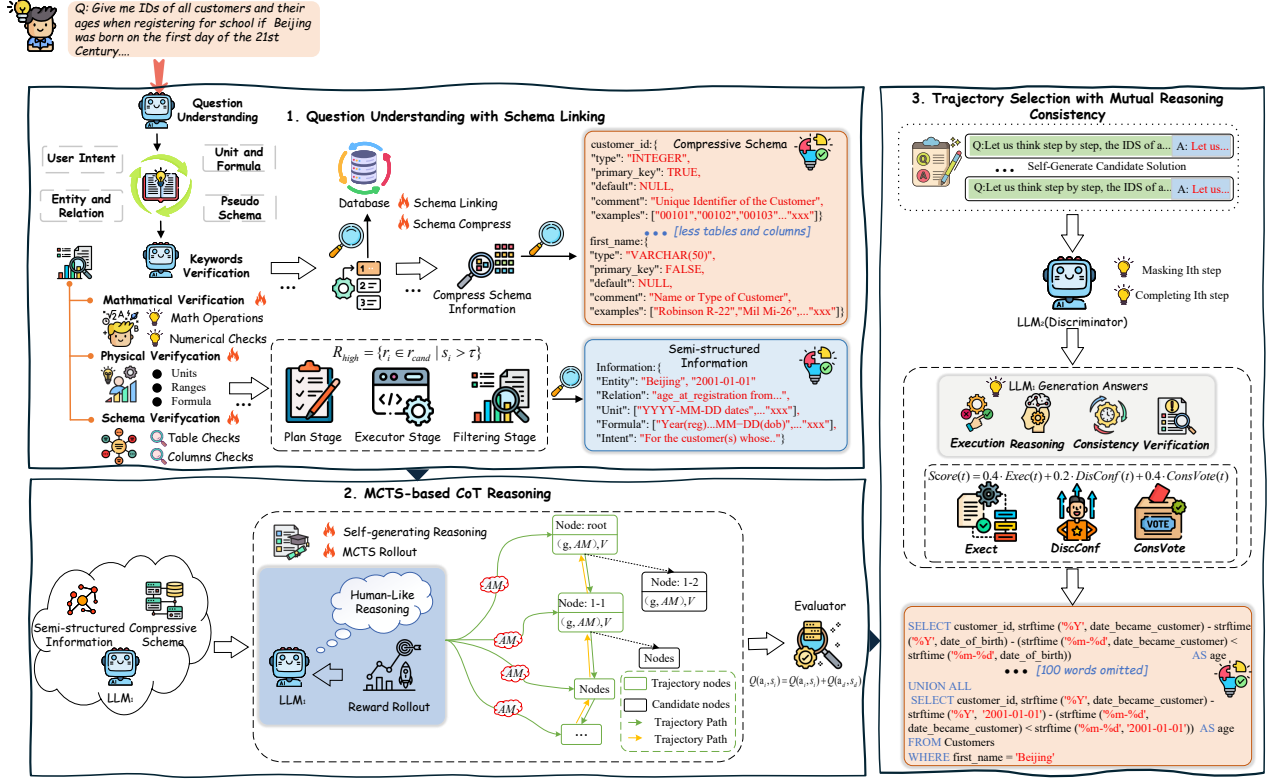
Q: Give me IDs of all customers and their ages when registering for school if Beijing was born on the first day of the 21st Century....

Question Understanding

1. Question Understanding with Schema Linking

User Intent

Unit and Formula

Entity and Relation

Pseudo Schema

Keywords Verification

Mathmatical Verification

Math Operations

Numerical Checks

Physical Verifycation

Units

Ranges

Formula

Schema Verifycation

Table Checks

Columns Checks

Database

Schema Linking

Schema Compress

Compress Schema Information

customer_id:{ Compressive Schema
"type": "INTEGER",
"primary_key": TRUE,
"default": NULL,
"comment": "Unique Identifier of the Customer",
"examples": ["00101","00102","00103"..."xxx"]}
[less tables and columns]
first_name:{
"type": "VARCHAR(50)",
"primary_key": FALSE,
"default": NULL,
"comment": "Name or Type of Customer",
"examples": ["Robinson R-22","Mil Mi-26",..."xxx"]}

$R_{high} = \{r_i \in r_{cand} \mid s_i > \tau\}$

Plan Stage

Executor Stage

Filtering Stage

Semi-structured Information

Information:{
"Entity": "Beijing", "2001-01-01"
"Relation": "age_at_registration from...",
"Unit": ["YYYY-MM-DD dates",..."xxx"],
"Formula": ["Year(reg)...MM−DD(dob)",..."xxx"],
"Intent": "For the customer(s) whose.."}

2. MCTS-based CoT Reasoning

Self-generating Reasoning

MCTS Rollout

Semi-structured Information

Compressive Schema

LLM₁

Human-Like Reasoning

LLM₁

Reward Rollout

$AM_1$

$AM_2$

$AM_3$

$AM_4$

Node: root
$\langle g, AM \rangle, V$

Node: 1-2
$\langle g, AM \rangle, V$

Node: 1-1
$\langle g, AM \rangle, V$

Nodes

Nodes

...

Trajectory nodes

Candidate nodes

Trajectory Path

Trajectory Path

Evaluator

$Q(a_1,s_1) = Q(a_1,s_1) + Q(a_2,s_2)$

3. Trajectory Selection with Mutual Reasoning Consistency

Q:Let us think step by step, the IDS of a... A: Let us...

Self-Generate Candidate Solution

Q:Let us think step by step, the IDS of a... A: Let us...

Masking Ith step

Completing Ith step

LLM₂(Discriminator)

LLM₁ Generation Answers

Execution Reasoning Consistency Verification

$Score(t) = 0.4 \cdot Exec(t) + 0.2 \cdot DiscConf(t) + 0.4 \cdot ConsVote(t)$

Exect

DiscConf

ConsVote

VOTE

SELECT customer_id, strftime ('%Y', date_became_customer) - strftime ('%Y', date_of_birth) - (strftime ('%m-%d', date_became_customer) < strftime ('%m-%d', date_of_birth)) AS age
[100 words omitted]
UNION ALL
SELECT customer_id, strftime ('%Y', date_became_customer) - strftime ('%Y', '2001-01-01') - (strftime ('%m-%d', date_became_customer) < strftime ('%m-%d', '2001-01-01')) AS age
FROM Customers
WHERE first_name = 'Beijing'